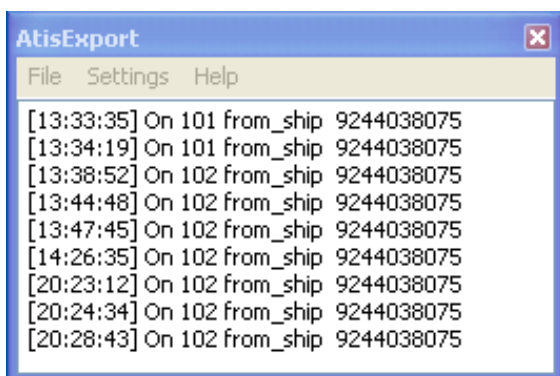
AtisExport

File Settings Help

[13:33:35] On 101 from_ship 9244038075
[13:34:19] On 101 from_ship 9244038075
[13:38:52] On 102 from_ship 9244038075
[13:44:48] On 102 from_ship 9244038075
[13:47:45] On 102 from_ship 9244038075
[14:26:35] On 102 from_ship 9244038075
[20:23:12] On 102 from_ship 9244038075
[20:24:34] On 102 from_ship 9244038075
[20:28:43] On 102 from_ship 9244038075